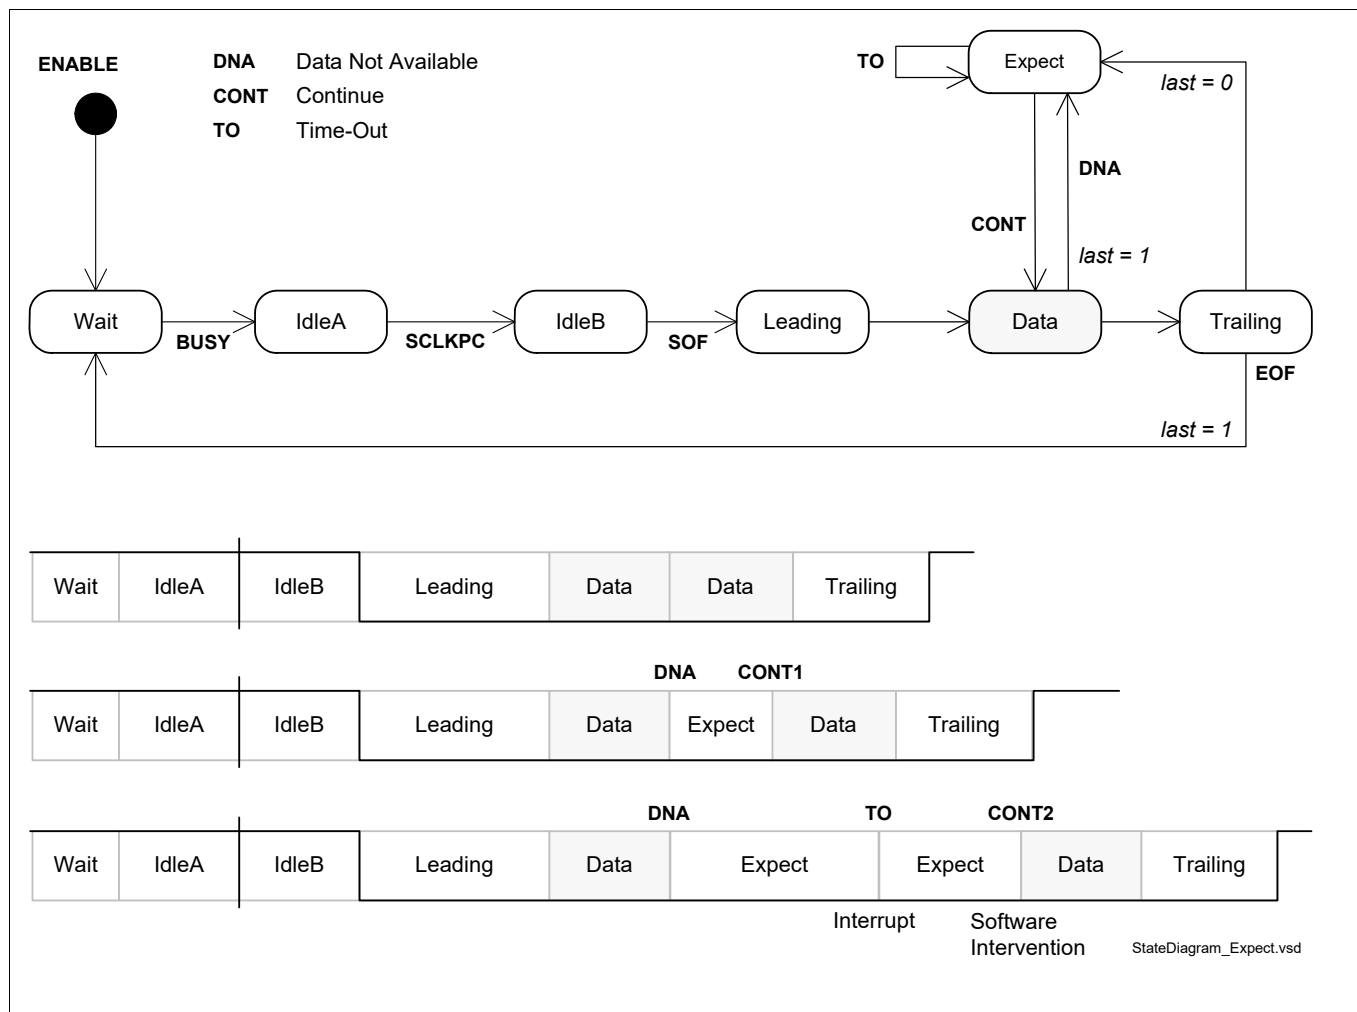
ENABLE

DNA Data Not Available
CONT Continue
TO Time-Out

TO
Expect
last = 0
DNA
CONT
last = 1

Wait
BUSY
IdleA
SCLKPC
IdleB
SOF
Leading
Data
Trailing
EOF
last = 1

| Wait | IdleA | IdleB | Leading | Data | Data | Trailing |
|---|---|---|---|---|---|---|

DNA CONT1

| Wait | IdleA | IdleB | Leading | Data | Expect | Data | Trailing |
|---|---|---|---|---|---|---|---|

DNA TO CONT2

| Wait | IdleA | IdleB | Leading | Data | Expect | Expect | Data | Trailing |
|---|---|---|---|---|---|---|---|---|

Interrupt
Software Intervention
StateDiagram_Expect.vsd